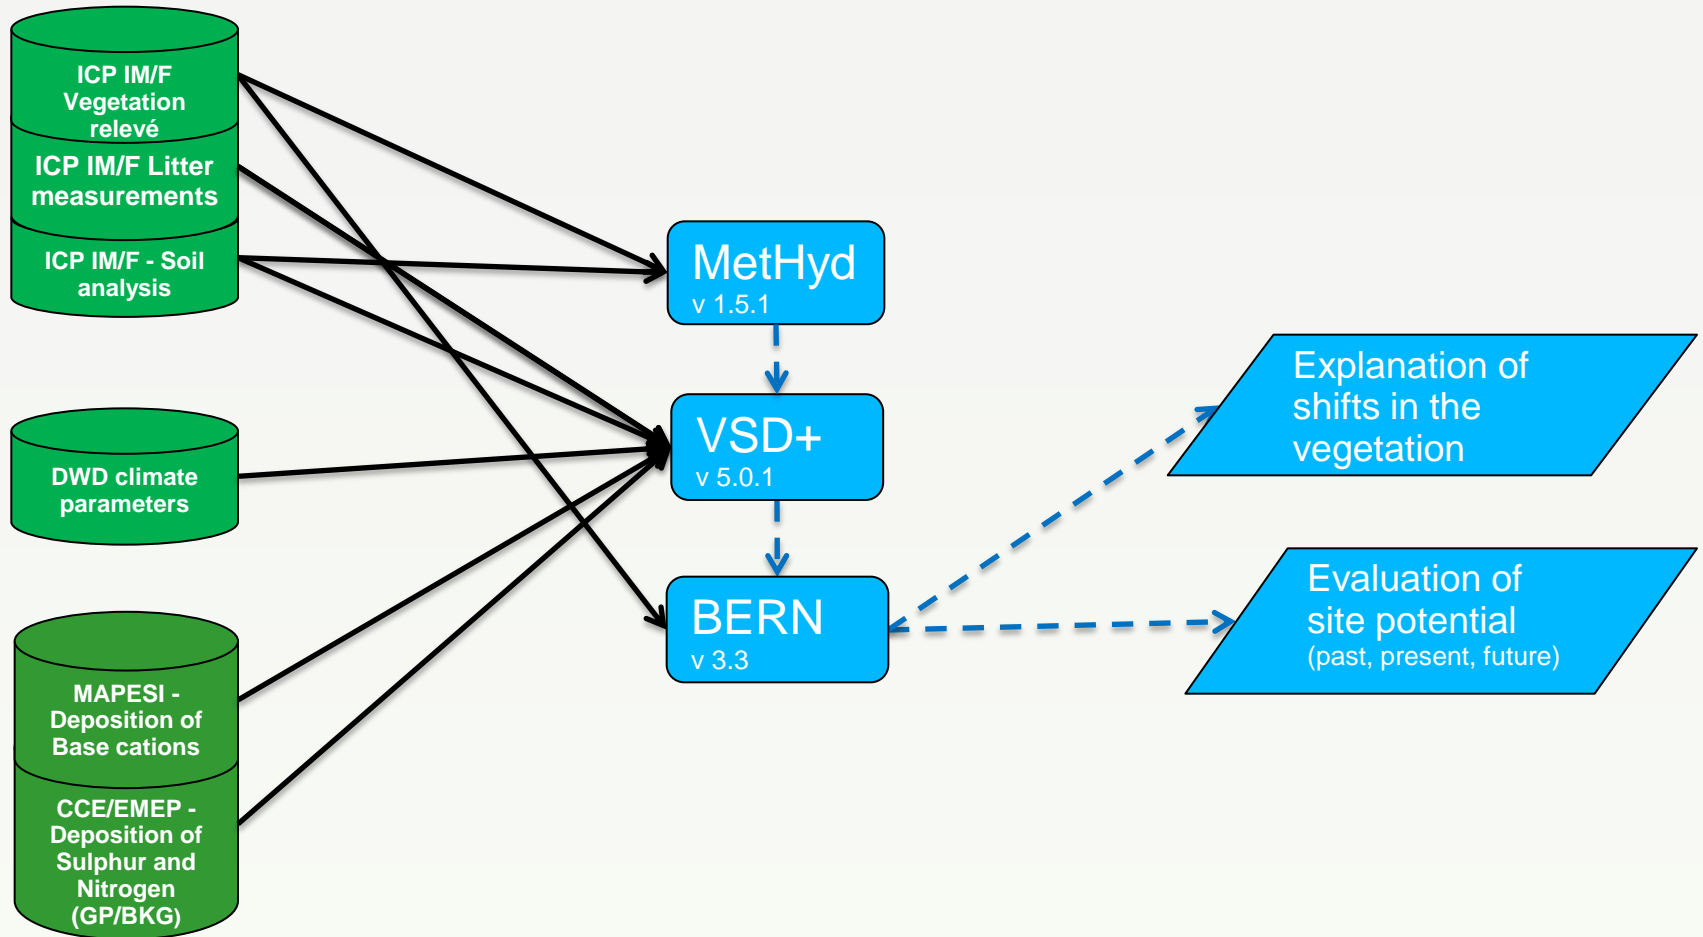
ICP IM/F Vegetation relevé

ICP IM/F Litter measurements

ICP IM/F - Soil analysis

DWD climate parameters

MAPESI - Deposition of Base cations

CCE/EMEP - Deposition of Sulphur and Nitrogen (GP/BKG)

MetHyd
v 1.5.1

VSD+
v 5.0.1

BERN
v 3.3

Explanation of shifts in the vegetation

Evaluation of site potential
(past, present, future)